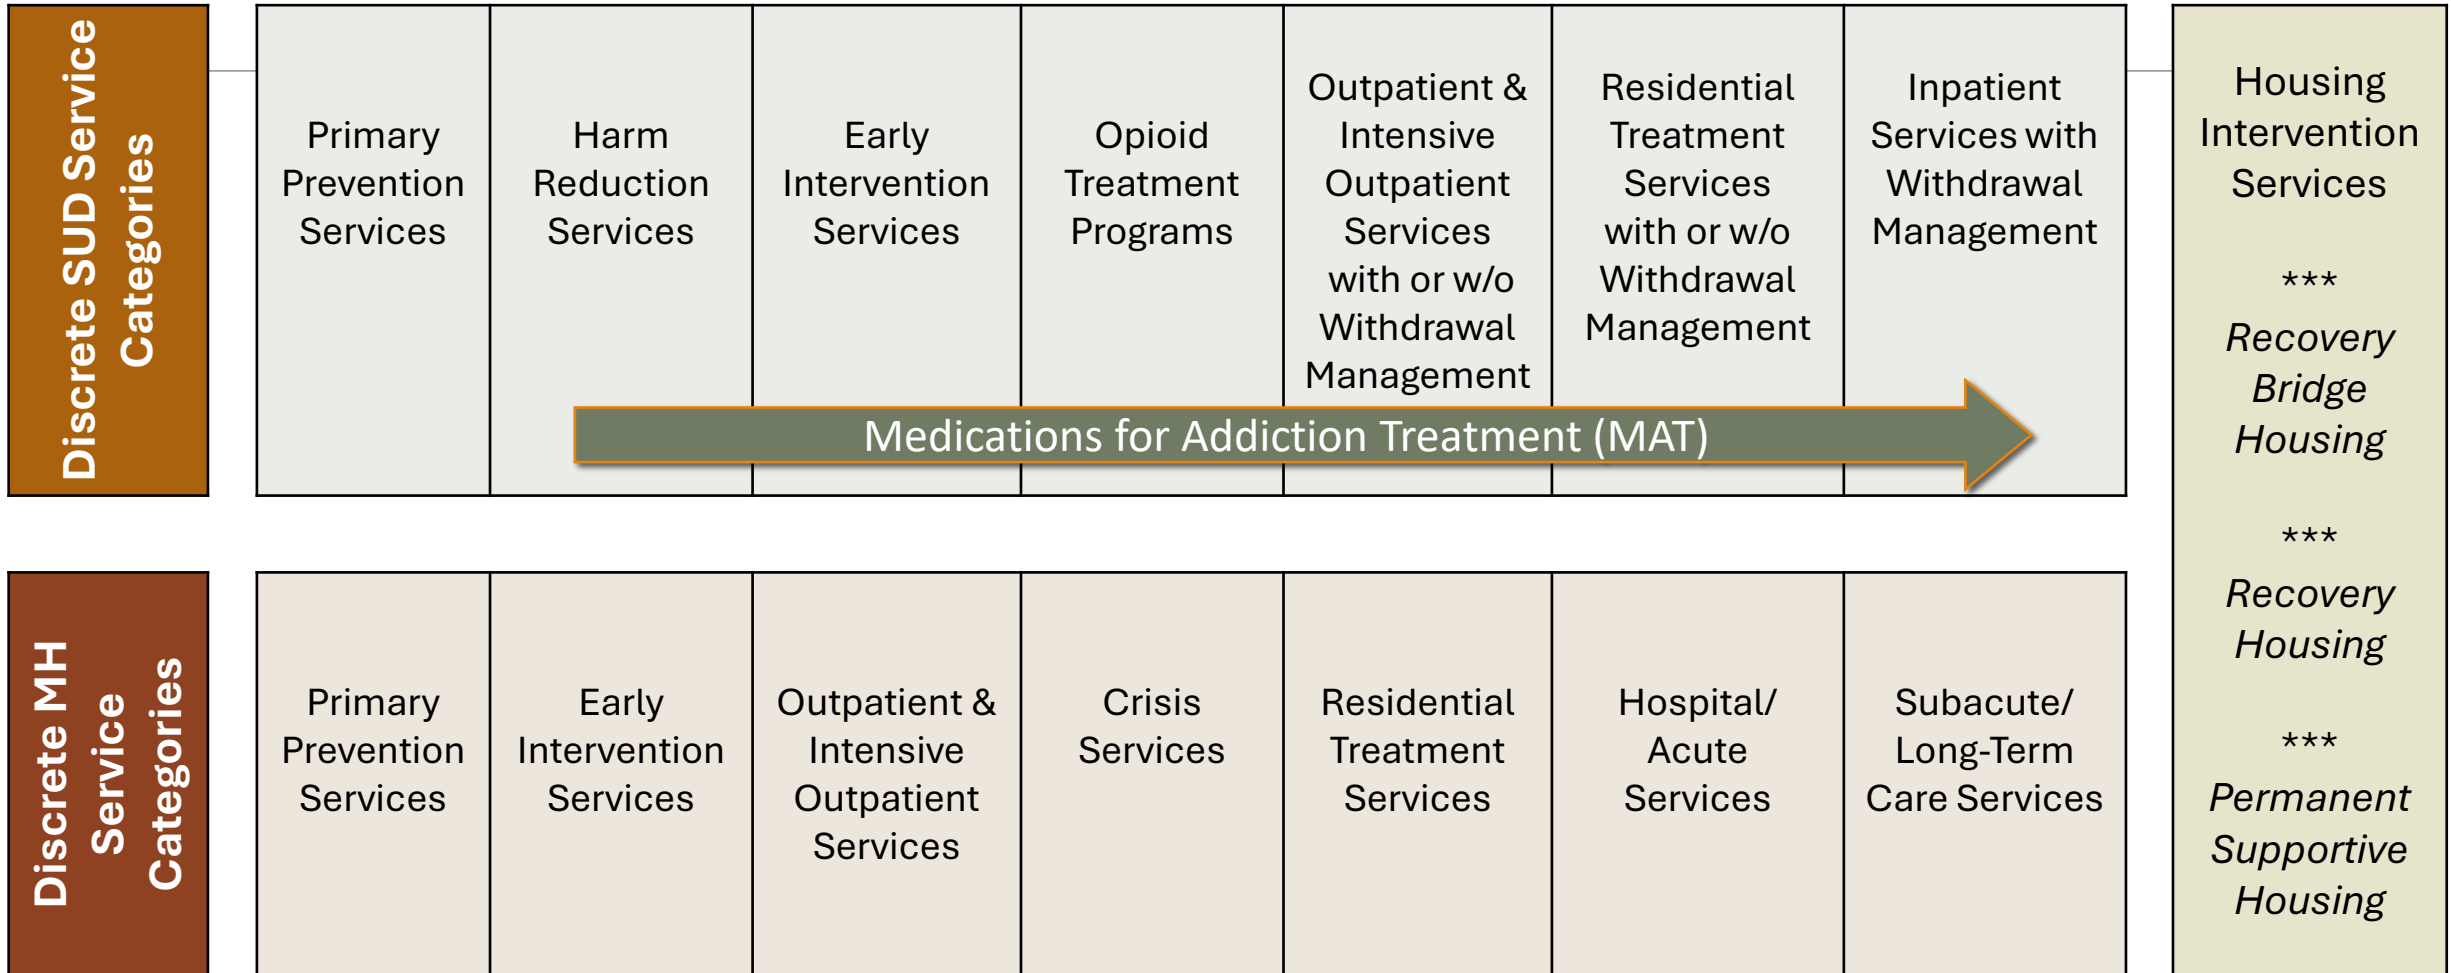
Discrete SUD Service Categories

| Primary Prevention Services | Harm Reduction Services | Early Intervention Services | Opioid Treatment Programs | Outpatient & Intensive Outpatient Services with or w/o Withdrawal Management | Residential Treatment Services with or w/o Withdrawal Management | Inpatient Services with Withdrawal Management |
|---|---|---|---|---|---|---|

Medications for Addiction Treatment (MAT)

Discrete MH Service Categories

| Primary Prevention Services | Early Intervention Services | Outpatient & Intensive Outpatient Services | Crisis Services | Residential Treatment Services | Hospital/ Acute Services | Subacute/ Long-Term Care Services |
|---|---|---|---|---|---|---|

Housing Intervention Services

***

*Recovery Bridge Housing*

***

*Recovery Housing*

***

*Permanent Supportive Housing*